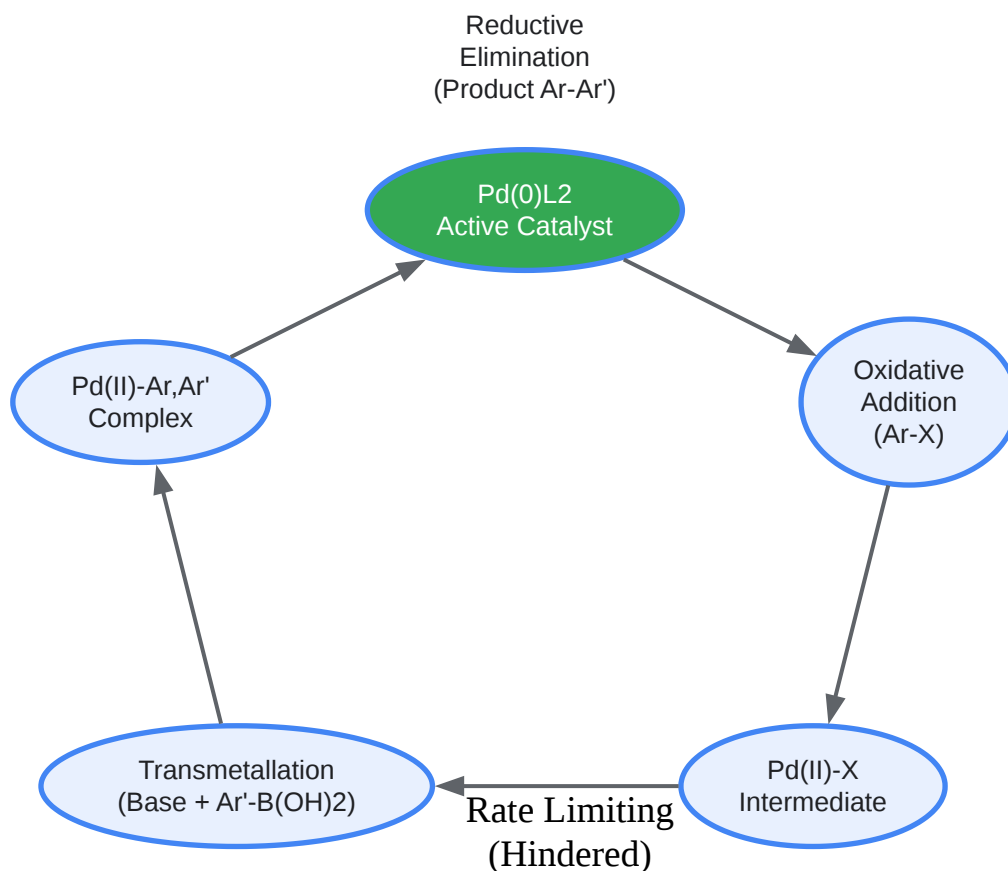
Reductive Elimination (Product Ar-Ar')

Pd(0)L2
Active Catalyst

Oxidative Addition (Ar-X)

Pd(II)-X
Intermediate

Rate Limiting (Hindered)

Transmetallation (Base + Ar'-B(OH)2)

Pd(II)-Ar,Ar'
Complex